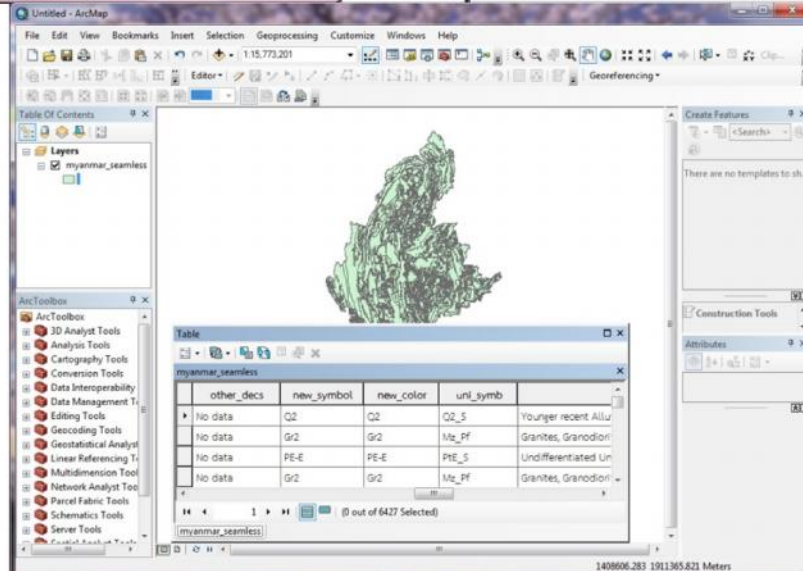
Untitled - ArcMap

File Edit View Bookmarks Insert Selection Geoprocessing Customize Windows Help

1:15,773,201

Editor▾

Georeferencing▾

Table Of Contents

Layers

myanmar_seamless

Create Features

<Search>

There are no templates to sh

ArcToolbox

ArcToolbox

3D Analyst Tools

Analysis Tools

Cartography Tools

Conversion Tools

Data Interoperability

Data Management T

Editing Tools

Geocoding Tools

Geostatistical Analyst

Linear Referencing T

Multidimension Tool

Network Analyst Too

Parcel Fabric Tools

Schematics Tools

Server Tools

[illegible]

Table

myanmar_seamless

| | other_decs | new_symbol | new_color | uni_symb | |
|---|---|---|---|---|---|
| ▸ | No data | Q2 | Q2 | Q2_S | Younger recent Allu |
| | No data | Gr2 | Gr2 | Mz_Pf | Granites, Granodiori |
| | No data | PE-E | PE-E | PtE_S | Undifferentiated Un |
| | No data | Gr2 | Gr2 | Mz_Pf | Granites, Granodiori |

1 (0 out of 6427 Selected)

myanmar_seamless

Construction Tools

Attributes

1408606.283 1911365.821 Meters